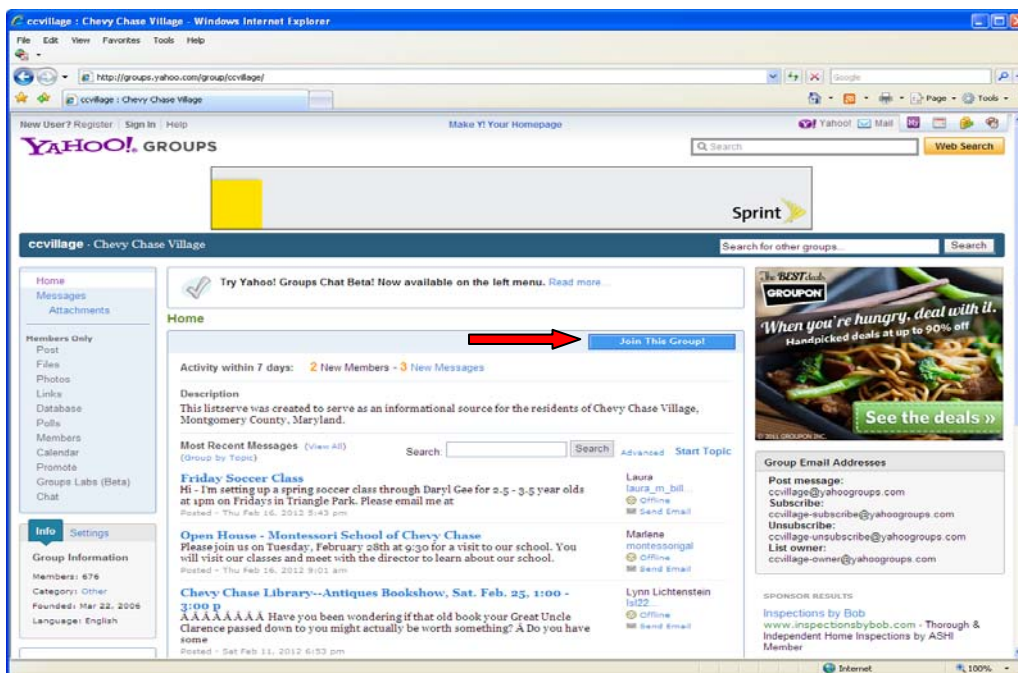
ccvillage : Chevy Chase Village - Windows Internet Explorer

File Edit View Favorites Tools Help

http://groups.yahoo.com/group/ccvillage/

Google

ccvillage : Chevy Chase Village

Page Tools

New User? Register | Sign In | Help

Make Y! Your Homepage

Yahoo! Mail

YAHOO! GROUPS

Search

Web Search

Sprint

ccvillage - Chevy Chase Village

Search for other groups...

Search

Home
Messages
Attachments

Members Only
Post
Files
Photos
Links
Database
Polls
Members
Calendar
Promote
Groups Labs (Beta)
Chat

Info Settings

Group Information

Members: 676
Category: Other
Founded: Mar 22, 2006
Language: English

Try Yahoo! Groups Chat Beta! Now available on the left menu. Read more...

Home

Join This Group!

Activity within 7 days: 2 New Members - 3 New Messages

Description
This listserve was created to serve as an informational source for the residents of Chevy Chase Village, Montgomery County, Maryland.

Most Recent Messages (View All)
(Group by Topic)

Search: Search Advanced Start Topic

Friday Soccer Class
Hi - I'm setting up a spring soccer class through Daryl Gee for 2.5 - 3.5 year olds at 1pm on Fridays in Triangle Park. Please email me at
Posted - Thu Feb 16, 2012 5:43 pm

Laura
laura_m_bill...
Offline
Send Email

Open House - Montessori School of Chevy Chase
Please join us on Tuesday, February 28th at 9:30 for a visit to our school. You will visit our classes and meet with the director to learn about our school.
Posted - Thu Feb 16, 2012 9:01 am

Marlene
montessorigal
Offline
Send Email

Chevy Chase Library--Antiques Bookshow, Sat. Feb. 25, 1:00 - 3:00 p
Â Â Â Â Â Â Â Â Have you been wondering if that old book your Great Uncle Clarence passed down to you might actually be worth something? Â Do you have some
Posted - Sat Feb 11, 2012 6:53 pm

Lynn Lichtenstein
lsl22...
Offline
Send Email

The BEST deals
GROUPON
When you're hungry, deal with it.
Handpicked deals at up to 90% off
See the deals »
© 2011 GROUPON INC.

Group Email Addresses

Post message:
ccvillage@yahoogroups.com
Subscribe:
ccvillage-subscribe@yahoogroups.com
Unsubscribe:
ccvillage-unsubscribe@yahoogroups.com
List owner:
ccvillage-owner@yahoogroups.com

SPONSOR RESULTS

Inspections by Bob
www.inspectionsbybob.com - Thorough & Independent Home Inspections by ASHI Member

Internet

100%